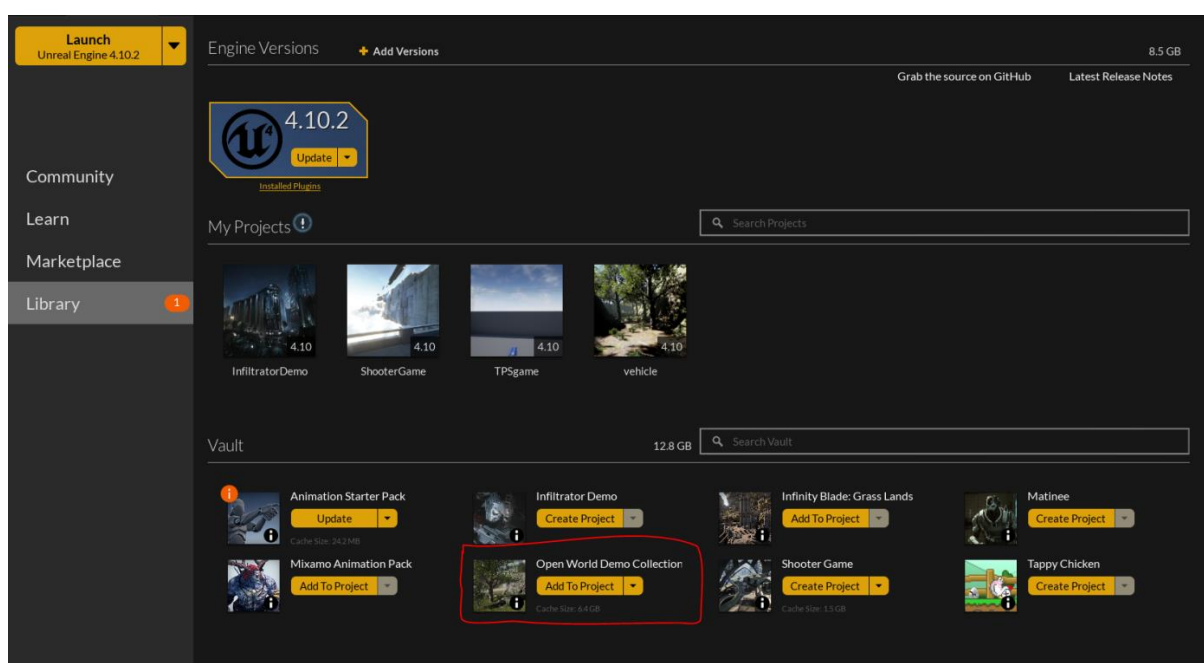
Launch
Unreal Engine 4.10.2

Community
Learn
Marketplace
Library 1

Engine Versions
+ Add Versions
8.5 GB
Grab the source on GitHub
Latest Release Notes

4.10.2
Update
Installed Plugins

My Projects
Search Projects

4.10
InfiltratorDemo
4.10
ShooterGame
4.10
TPSgame
4.10
vehicle

Vault
12.8 GB
Search Vault

Animation Starter Pack
Update
Cache Size: 24.2 MB

Infiltrator Demo
Create Project

Infinity Blade: Grass Lands
Add To Project

Matinee
Create Project

Mixamo Animation Pack
Add To Project

Open World Demo Collection
Add To Project
Cache Size: 6.4 GB

Shooter Game
Create Project
Cache Size: 1.5 GB

Tappy Chicken
Create Project